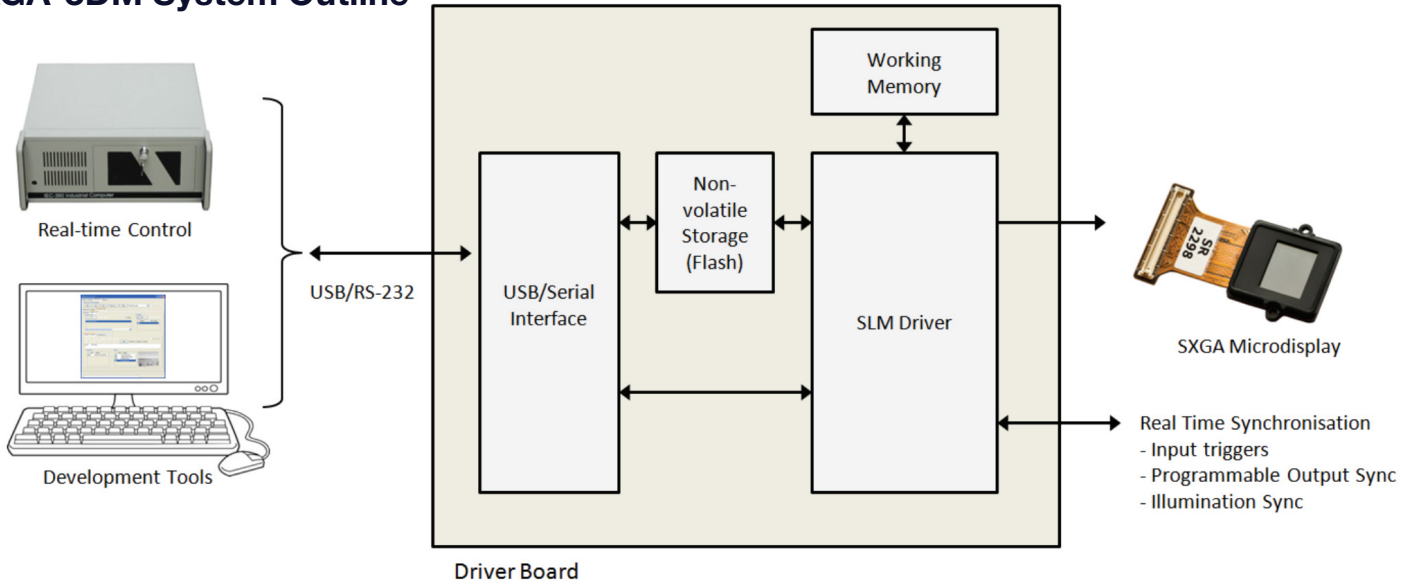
GA-3DM System Outline

IEC-560 Industrial Computer

Real-time Control

Development Tools

USB/RS-232

USB/Serial Interface

Non-volatile Storage (Flash)

Working Memory

SLM Driver

Driver Board

SR 2298

SXGA Microdisplay

Real Time Synchronisation
- Input triggers
- Programmable Output Sync
- Illumination Sync